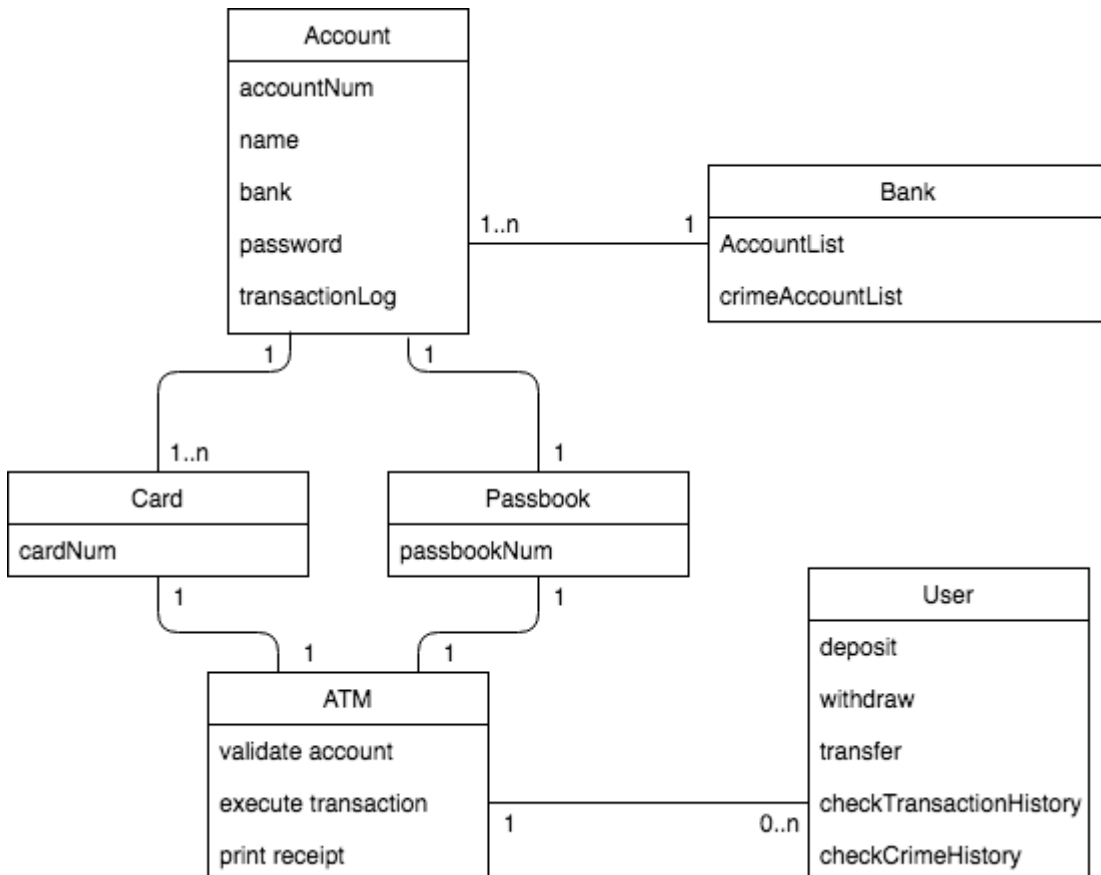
Account
accountNum
name
bank
password
transactionLog

1..n
1

Bank
AccountList
crimeAccountList

1
1

1..n
1

Card
cardNum

Passbook
passbookNum

1
1

1
1

User
deposit
withdraw
transfer
checkTransactionHistory
checkCrimeHistory

ATM
validate account
execute transaction
print receipt

1
0..n